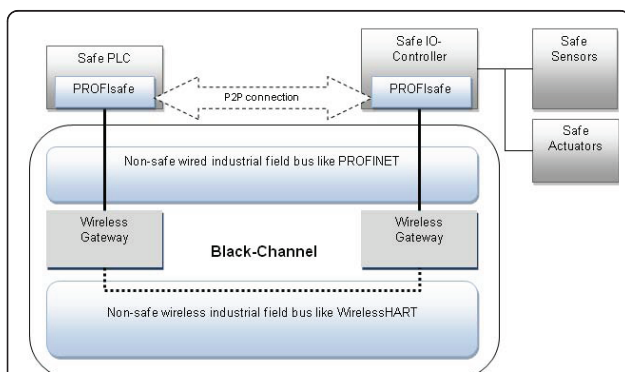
Safe PLC

PROFIsafe

P2P connection

Safe IO-Controller

PROFIsafe

Safe Sensors

Safe Actuators

Non-safe wired industrial field bus like PROFINET

Wireless Gateway

Black-Channel

Wireless Gateway

Non-safe wireless industrial field bus like WirelessHART